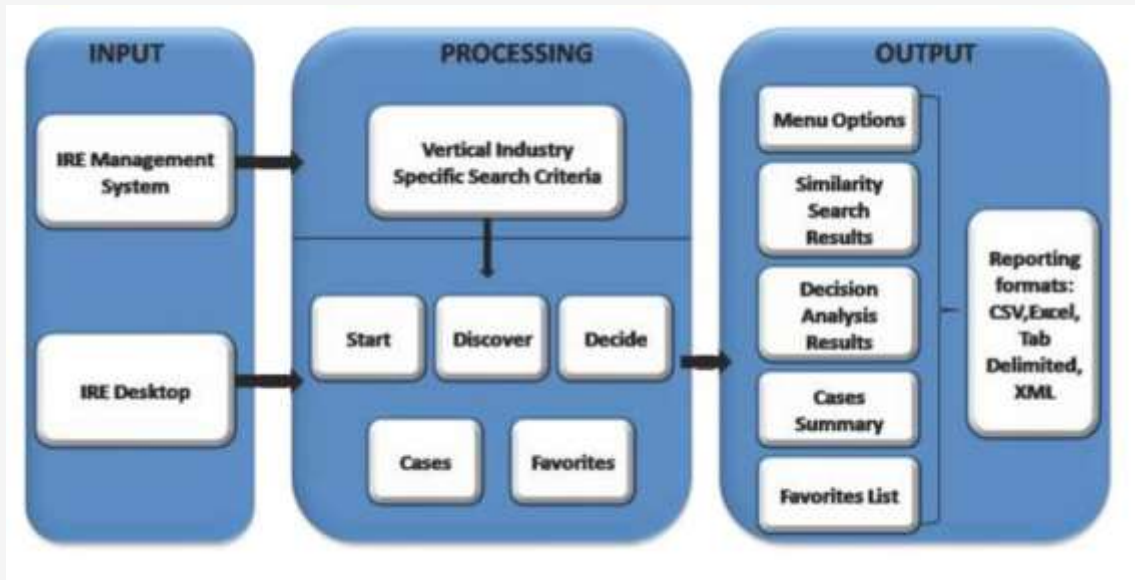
INPUT

IRE Management System

IRE Desktop

PROCESSING

Vertical Industry Specific Search Criteria

Start

Discover

Decide

Cases

Favorites

OUTPUT

Menu Options

Similarity Search Results

Decision Analysis Results

Cases Summary

Favorites List

Reporting formats: CSV,Excel, Tab Delimited, XML